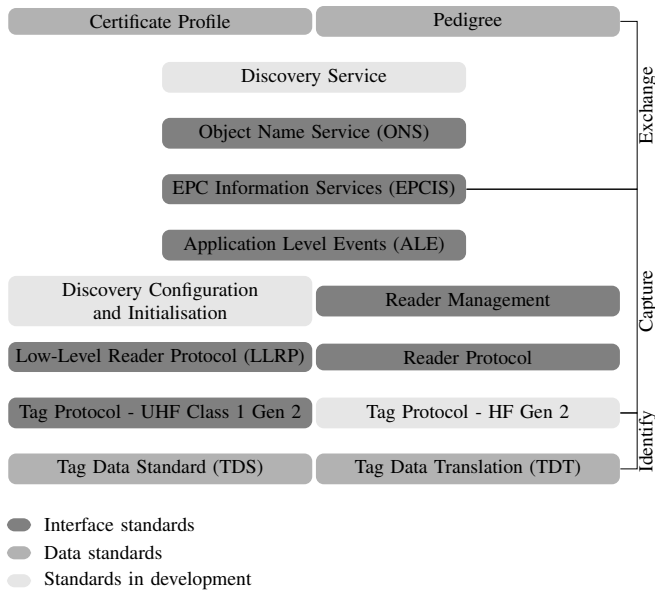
Certificate Profile

Pedigree

Discovery Service

Object Name Service (ONS)

EPC Information Services (EPCIS)

Application Level Events (ALE)

Discovery Configuration and Initialisation

Reader Management

Low-Level Reader Protocol (LLRP)

Reader Protocol

Tag Protocol - UHF Class 1 Gen 2

Tag Protocol - HF Gen 2

Tag Data Standard (TDS)

Tag Data Translation (TDT)

Exchange

Capture

Identify

Interface standards

Data standards

Standards in development